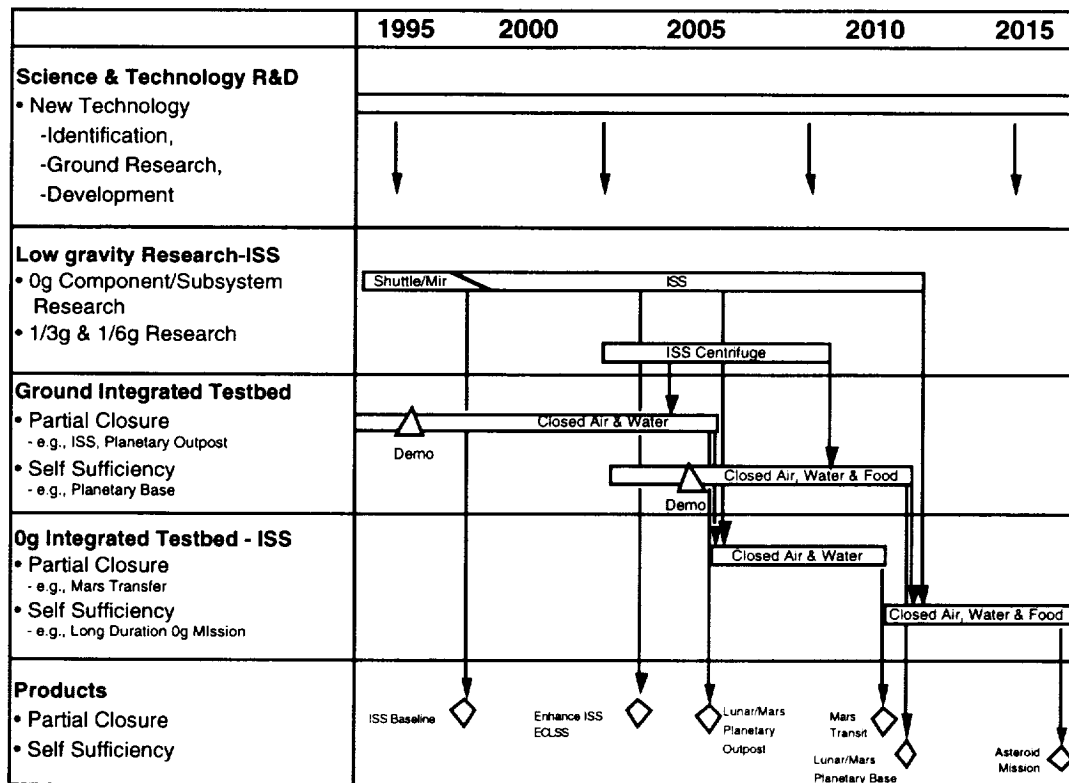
| | 1995 2000 2005 2010 2015 |
|---|---|
| **Science & Technology R&D**<br>• New Technology<br>-Identification,<br>-Ground Research,<br>-Development | |
| **Low gravity Research-ISS**<br>• 0g Component/Subsystem Research<br>• 1/3g & 1/6g Research | Shuttle/Mir ISS<br>ISS Centrifuge |
| **Ground Integrated Testbed**<br>• Partial Closure<br>- e.g., ISS, Planetary Outpost<br>• Self Sufficiency<br>- e.g., Planetary Base | Closed Air & Water<br>Demo<br>Closed Air, Water & Food<br>Demo |
| **0g Integrated Testbed - ISS**<br>• Partial Closure<br>- e.g., Mars Transfer<br>• Self Sufficiency<br>- e.g., Long Duration 0g MIssion | Closed Air & Water<br>Closed Air, Water & Food |
| **Products**<br>• Partial Closure<br>• Self Sufficiency | ISS Baseline<br>Enhance ISS ECLSS<br>Lunar/Mars Planetary Outpost<br>Mars Transit<br>Lunar/Mars Planetary Base<br>Asteroid Mission |